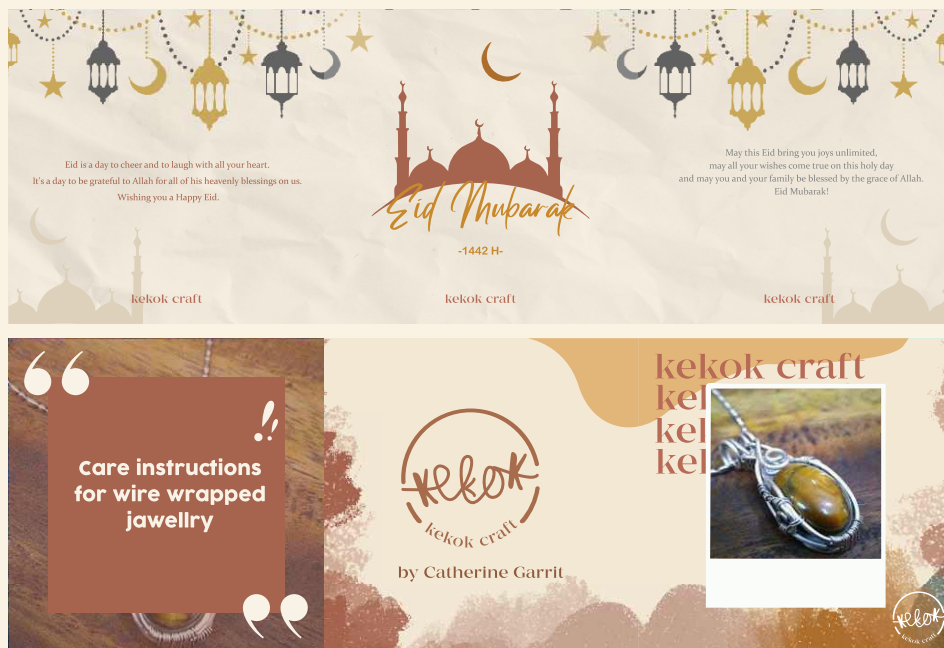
Eid is a day to cheer and to laugh with all your heart. It's a day to be grateful to Allah for all of his heavenly blessings on us. Wishing you a Happy Eid.

kekok craft

Eid Mubarak

-1442 H-

kekok craft

May this Eid bring you joys unlimited, may all your wishes come true on this holy day and may you and your family be blessed by the grace of Allah. Eid Mubarak!

kekok craft

Care instructions for wire wrapped jewellry

kekok

kekok craft

by Catherine Garrit

kekok craft
kek
kek
kek

kekok
kekok craft